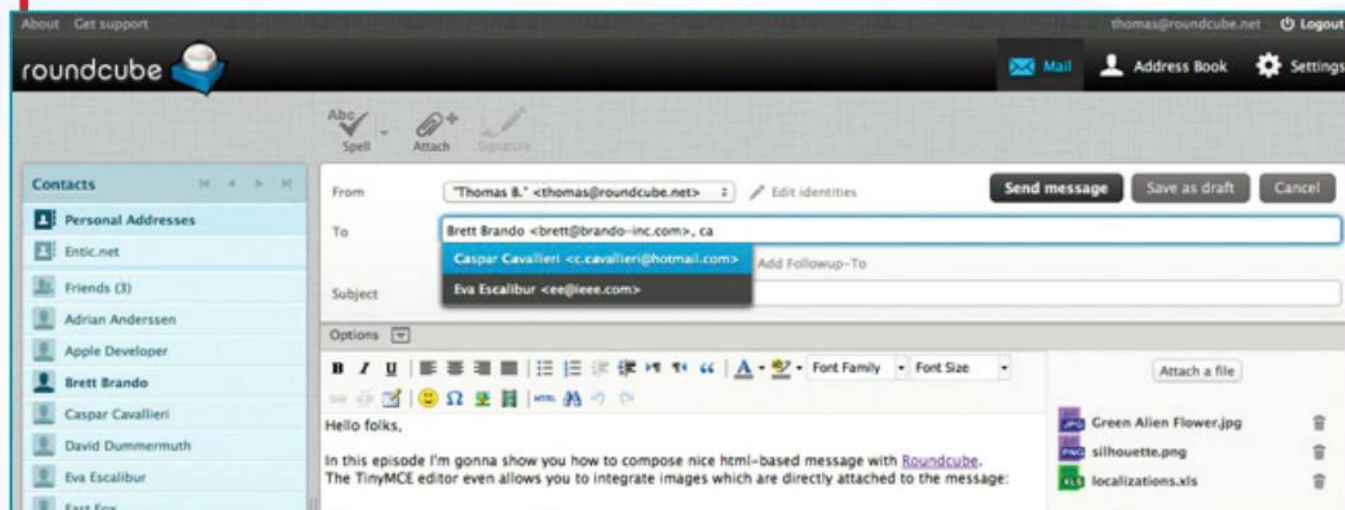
About Get support
thomas@roundcube.net Logout
roundcube
Mail Address Book Settings
Spell Attach Signature
Contacts
Personal Addresses
Entic.net
Friends (3)
Adrian Anderssen
Apple Developer
Brett Brando
Caspar Cavallieri
David Dummermuth
Eva Escalibur
Fast Fox
From "Thomas B." <thomas@roundcube.net> Edit identities
Send message Save as draft Cancel
To Brett Brando <brett@brando-inc.com>, ca
Caspar Cavallieri <c.cavallieri@hotmail.com>
Eva Escalibur <ee@ieee.com>
Add Followup-To
Subject
Options
Font Family Font Size
Attach a file
Green Alien Flower.jpg
silhouette.png
localizations.xls
Hello folks,

In this episode I'm gonna show you how to compose nice html-based message with Roundcube. The TinyMCE editor even allows you to integrate images which are directly attached to the message: